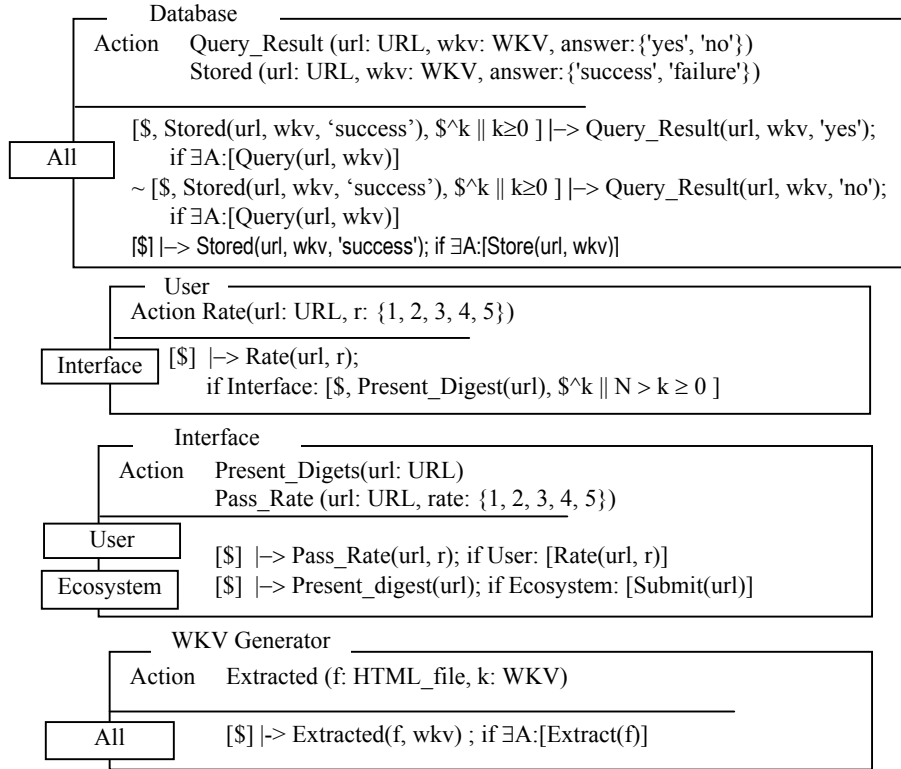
Database

Action Query_Result (url: URL, wkv: WKV, answer:{'yes', 'no'})
Stored (url: URL, wkv: WKV, answer:{'success', 'failure'})

All

[\$, Stored(url, wkv, ‘success’), \$^k || k≥0 ] |–> Query_Result(url, wkv, 'yes'); if ∃A:[Query(url, wkv)]
~ [\$, Stored(url, wkv, ‘success’), \$^k || k≥0 ] |–> Query_Result(url, wkv, 'no'); if ∃A:[Query(url, wkv)]
[\$] |–> Stored(url, wkv, 'success'); if ∃A:[Store(url, wkv)]

User

Action Rate(url: URL, r: {1, 2, 3, 4, 5})

Interface

[\$] |–> Rate(url, r); if Interface: [\$, Present_Digest(url), \$^k || N > k ≥ 0 ]

Interface

Action Present_Digets(url: URL)
Pass_Rate (url: URL, rate: {1, 2, 3, 4, 5})

User

Ecosystem

[\$] |–> Pass_Rate(url, r); if User: [Rate(url, r)]
[\$] |–> Present_digest(url); if Ecosystem: [Submit(url)]

WKV Generator

Action Extracted (f: HTML_file, k: WKV)

All

[\$] |-> Extracted(f, wkv) ; if ∃A:[Extract(f)]